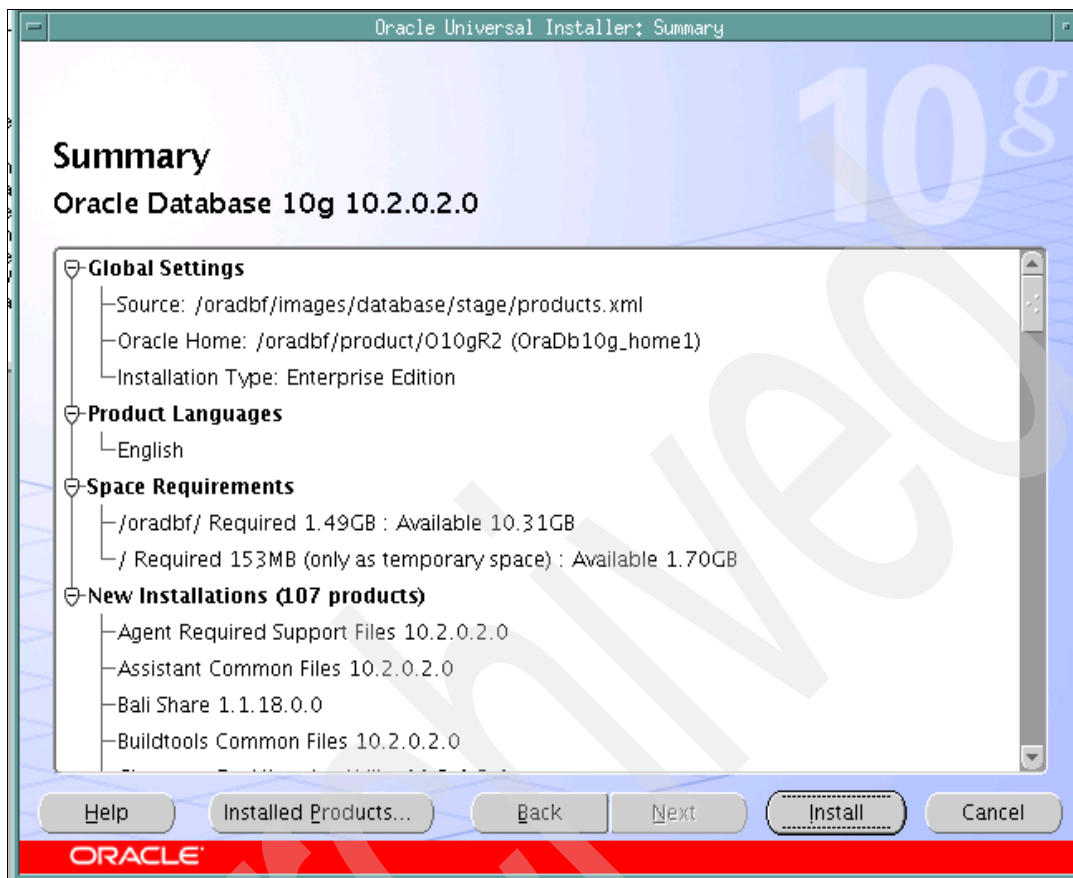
Oracle Universal Installer: Summary

10g

Summary

Oracle Database 10g 10.2.0.2.0

Global Settings
Source: /oradbf/images/database/stage/products.xml
Oracle Home: /oradbf/product/O10gR2 (OraDb10g_home1)
Installation Type: Enterprise Edition
Product Languages
English
Space Requirements
/oradbf/ Required 1.49GB : Available 10.31GB
/ Required 153MB (only as temporary space) : Available 1.70GB
New Installations (107 products)
Agent Required Support Files 10.2.0.2.0
Assistant Common Files 10.2.0.2.0
Bali Share 1.1.18.0.0
Buildtools Common Files 10.2.0.2.0
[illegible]

Help
Installed Products...
Back
Next
Install
Cancel

ORACLE